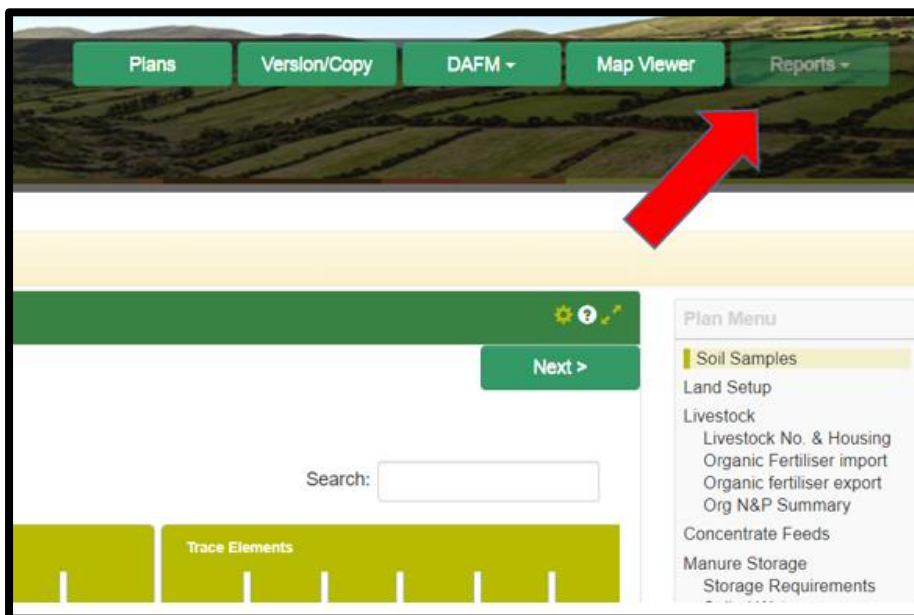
Plans
Version/Copy
DAFM ▾
Map Viewer
Reports ▾

Next >

Search:

Trace Elements

Plan Menu
Soil Samples
Land Setup
Livestock
Livestock No. & Housing
Organic Fertiliser import
Organic fertiliser export
Org N&P Summary
Concentrate Feeds
Manure Storage
Storage Requirements
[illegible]